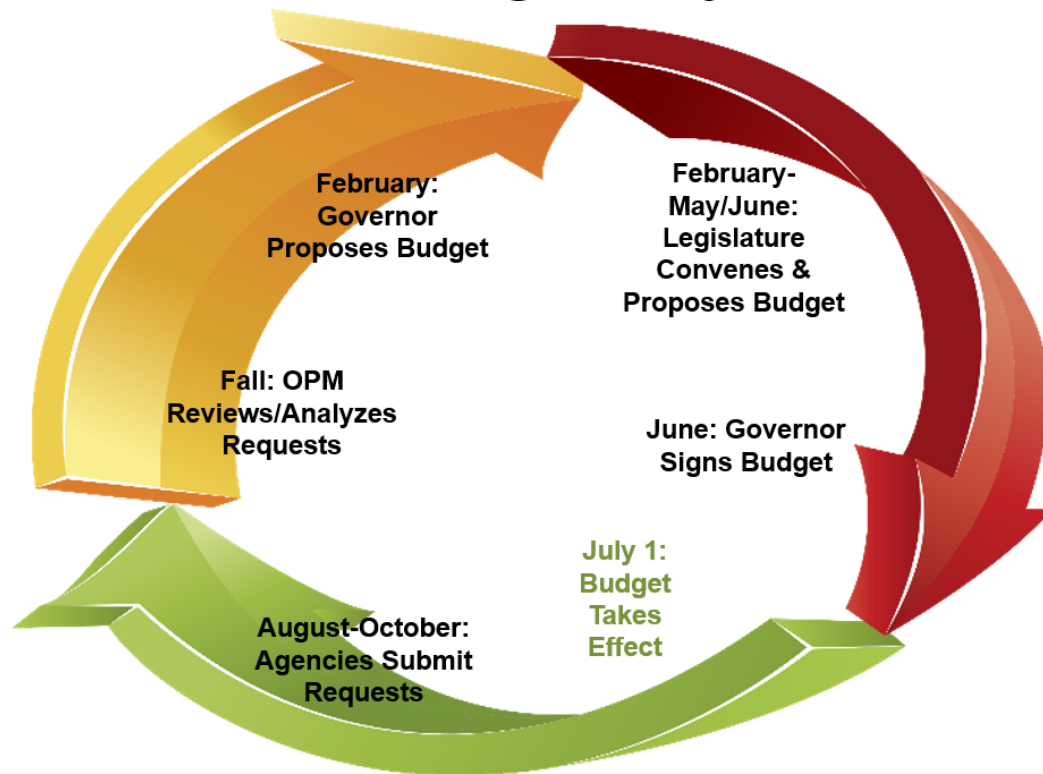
February: Governor Proposes Budget

February-May/June: Legislature Convenes & Proposes Budget

Fall: OPM Reviews/Analyzes Requests

June: Governor Signs Budget

July 1: Budget Takes Effect

August-October: Agencies Submit Requests